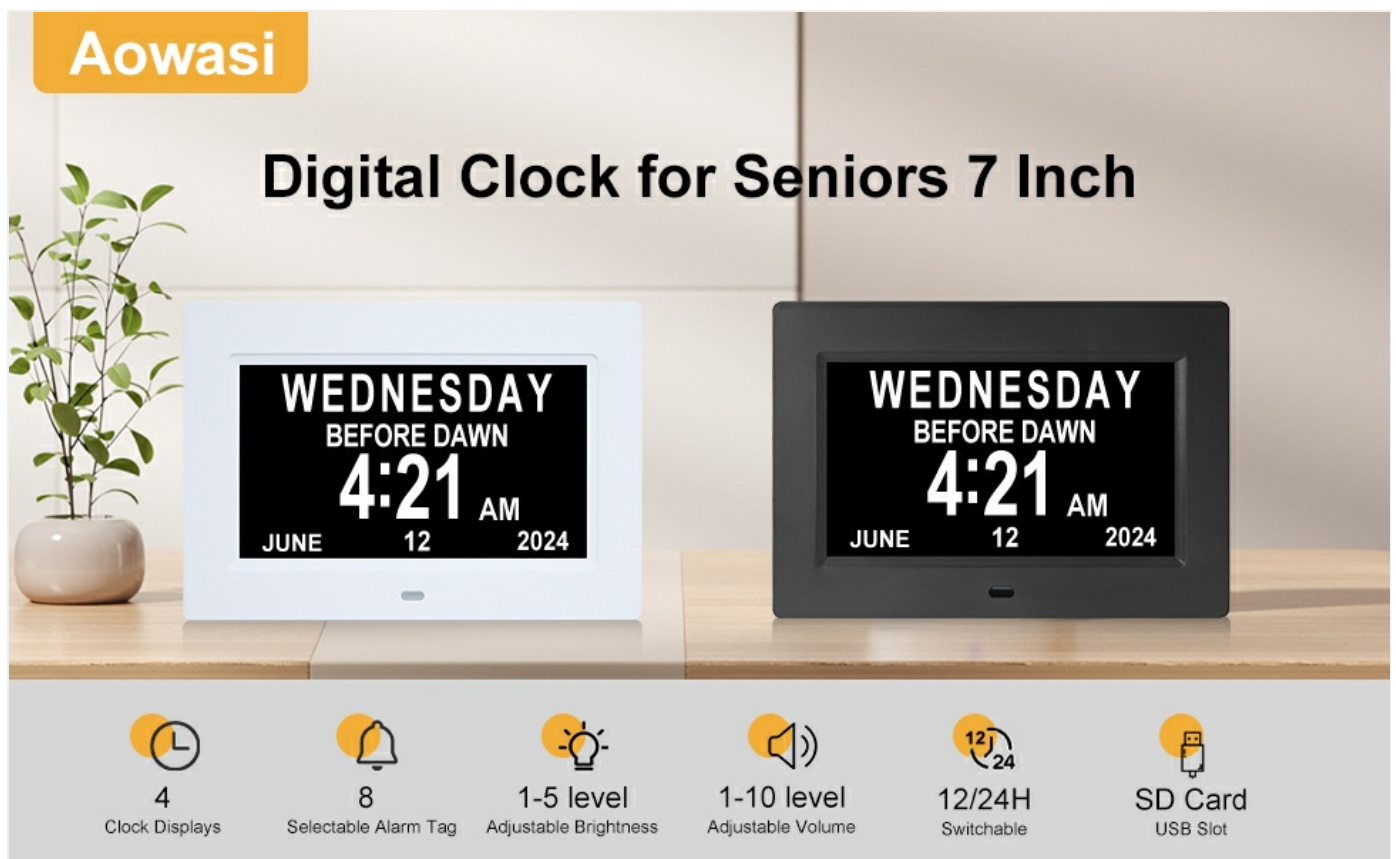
Aowasi

Digital Clock for Seniors 7 Inch

WEDNESDAY
BEFORE DAWN
4:21 AM
JUNE 12 2024

WEDNESDAY
BEFORE DAWN
4:21 AM
JUNE 12 2024

4
Clock Displays

8
Selectable Alarm Tag

1-5 level
Adjustable Brightness

1-10 level
Adjustable Volume

12 24
12/24H
Switchable

SD Card
USB Slot